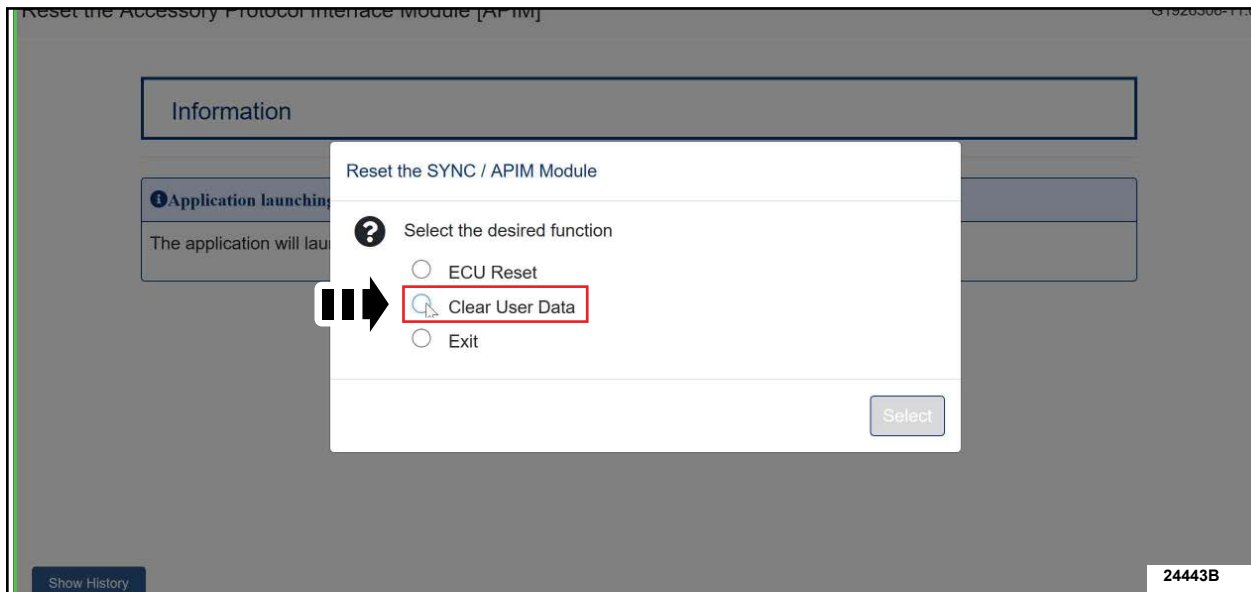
Reset the Accessory Protocol Interface Module [APIM]

G1926508-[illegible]

Information

Application launching

The application will lau

Reset the SYNC / APIM Module

Select the desired function

ECU Reset

Clear User Data

Exit

Select

Show History

24443B